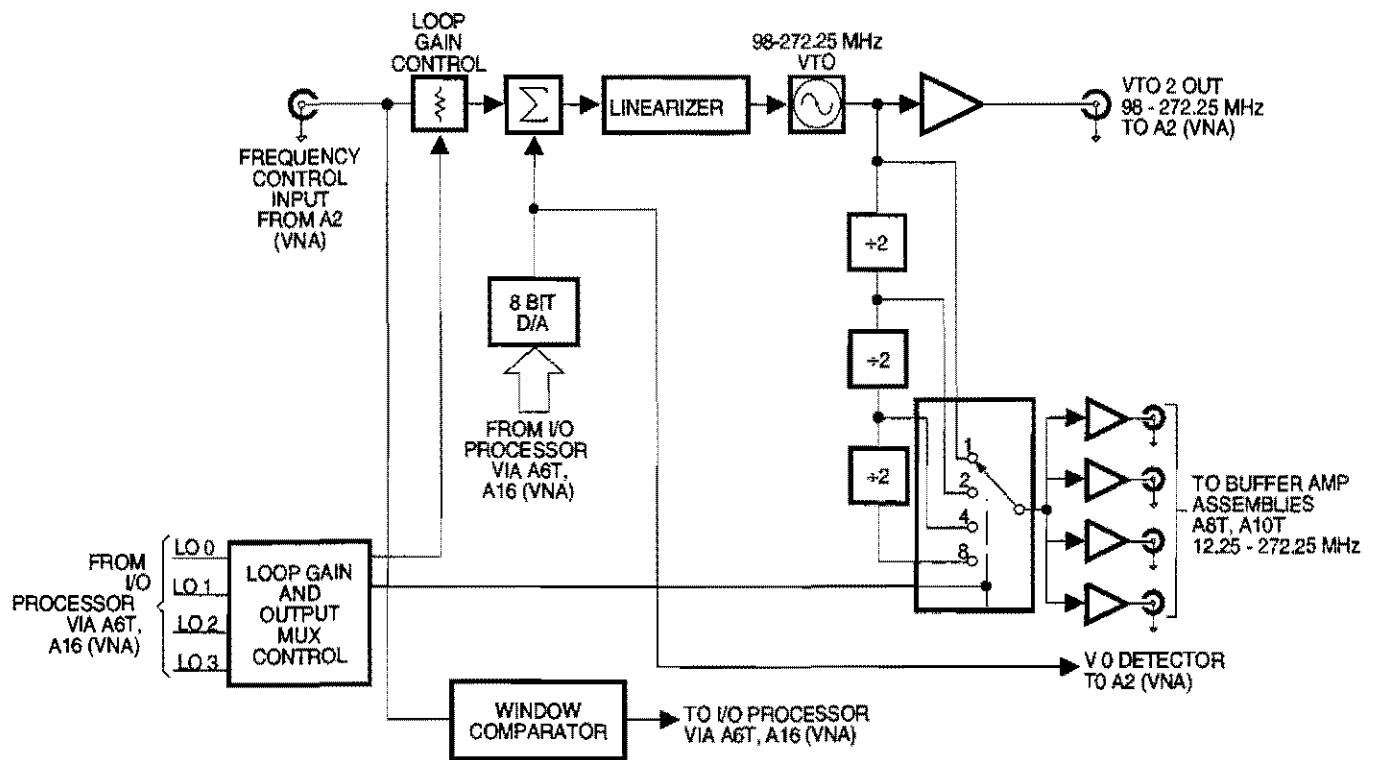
LOOP GAIN CONTROL

98-272.25 MHz VTO

LINEARIZER

$\sum$

VTO 2 OUT 98 - 272.25 MHz TO A2 (VNA)

FREQUENCY CONTROL INPUT FROM A2 (VNA)

$\div2$

8 BIT D/A

$\div2$

FROM I/O PROCESSOR VIA A6T, A16 (VNA)

$\div2$

1

2

4

8

TO BUFFER AMP ASSEMBLIES A8T, A10T 12.25 - 272.25 MHz

FROM I/O PROCESSOR VIA A6T, A16 (VNA)

LO 0

LO 1

LO 2

LO 3

LOOP GAIN AND OUTPUT MUX CONTROL

V 0 DETECTOR TO A2 (VNA)

WINDOW COMPARATOR

TO I/O PROCESSOR VIA A6T, A16 (VNA)